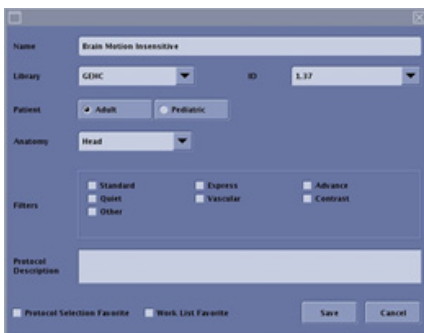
Name
Brain Motion Insensitive
Library
GEHC
ID
1.37
Patient
Adult
Pediatric
Anatomy
Head
Filters
Standard
Express
Advance
Quiet
Vascular
Contrast
Other
Protocol Description
Protocol Selection Favorite
Work List Favorite
Save
Cancel